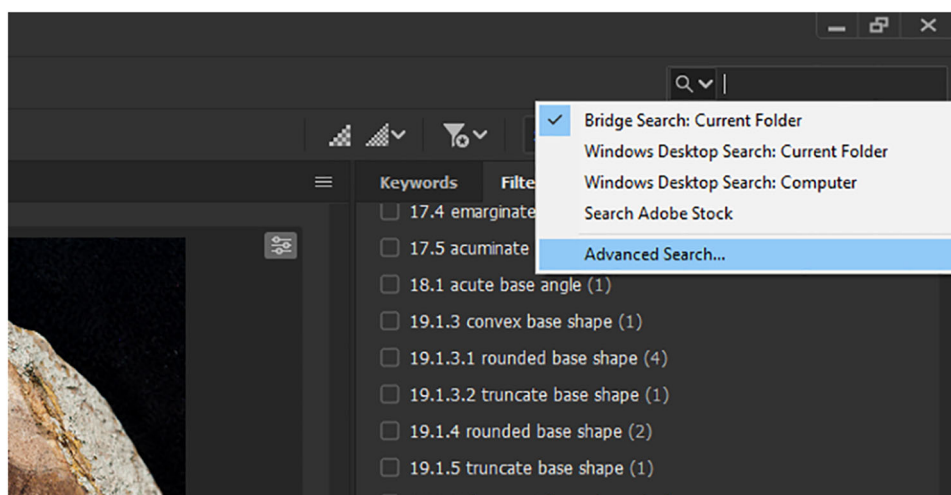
Bridge Search: Current Folder
Windows Desktop Search: Current Folder
Windows Desktop Search: Computer
Search Adobe Stock
Advanced Search...

Keywords
Filte

17.4 emarginate
17.5 acuminate
18.1 acute base angle (1)
19.1.3 convex base shape (1)
19.1.3.1 rounded base shape (4)
19.1.3.2 truncate base shape (1)
19.1.4 rounded base shape (2)
19.1.5 truncate base shape (1)